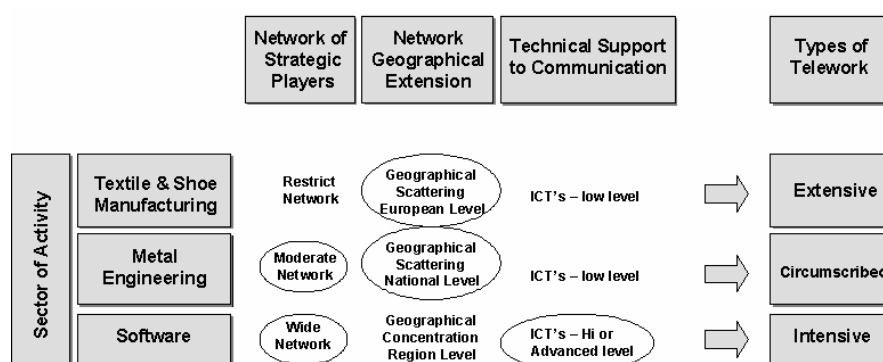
| | | Network of Strategic Players | Network Geographical Extension | Technical Support to Communication | | Types of Telework |
|---|---|---|---|---|---|---|
| Sector of Activity | Textile & Shoe Manufacturing | Restrict Network | Geographical Scattering European Level | ICT's – low level | | Extensive |
| | Metal Engineering | Moderate Network | Geographical Scattering National Level | ICT's – low level | | Circumscribed |
| | Software | Wide Network | Geographical Concentration Region Level | ICT's – Hi or Advanced level | | Intensive |